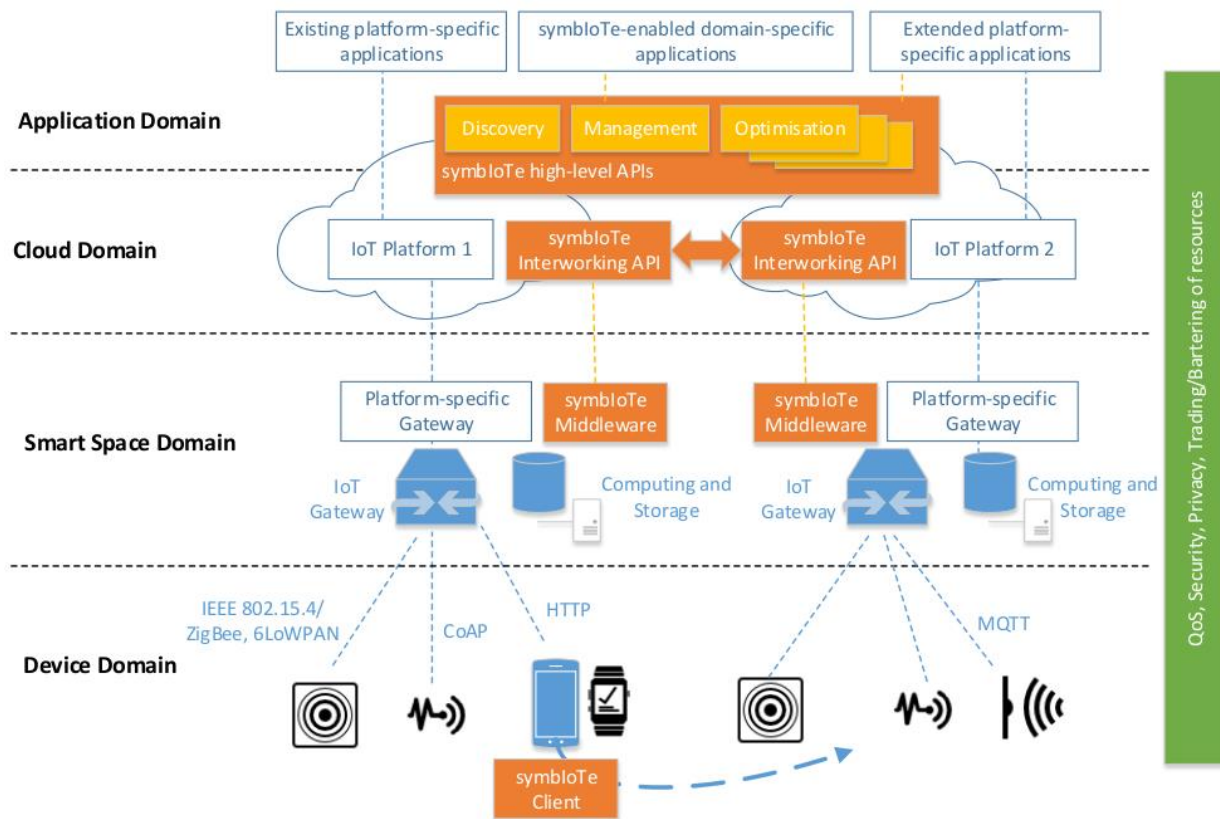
Existing platform-specific applications

symbIoTe-enabled domain-specific applications

Extended platform-specific applications

Application Domain

Discovery

Management

Optimisation

symbIoTe high-level APIs

Cloud Domain

IoT Platform 1

symbIoTe Interworking API

symbIoTe Interworking API

IoT Platform 2

Smart Space Domain

Platform-specific Gateway

symbIoTe Middleware

symbIoTe Middleware

Platform-specific Gateway

IoT Gateway

Computing and Storage

IoT Gateway

Computing and Storage

Device Domain

IEEE 802.15.4/ ZigBee, 6LoWPAN

CoAP

HTTP

MQTT

symbIoTe Client

QoS, Security, Privacy, Trading/Bartering of resources